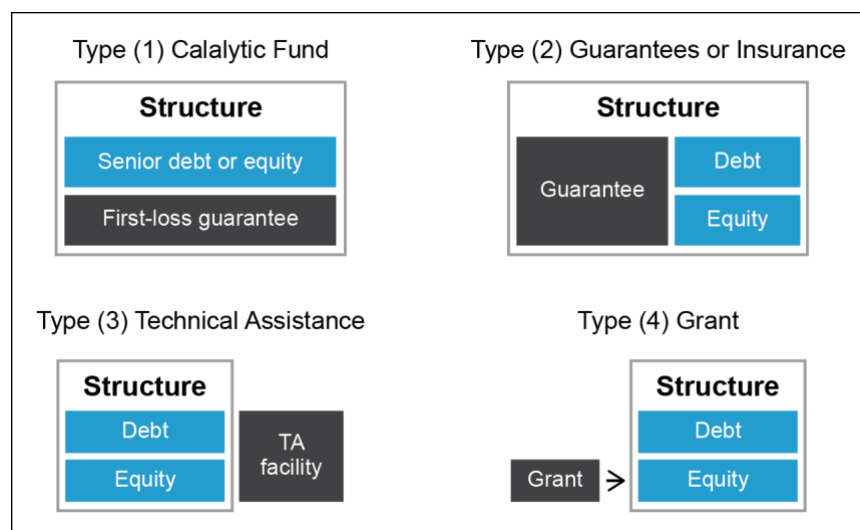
Type (1) Calalytic Fund

Structure

Senior debt or equity

First-loss guarantee

Type (2) Guarantees or Insurance

Structure

Guarantee

Debt

Equity

Type (3) Technical Assistance

Structure

Debt

Equity

TA facility

Type (4) Grant

Structure

Debt

Equity

Grant